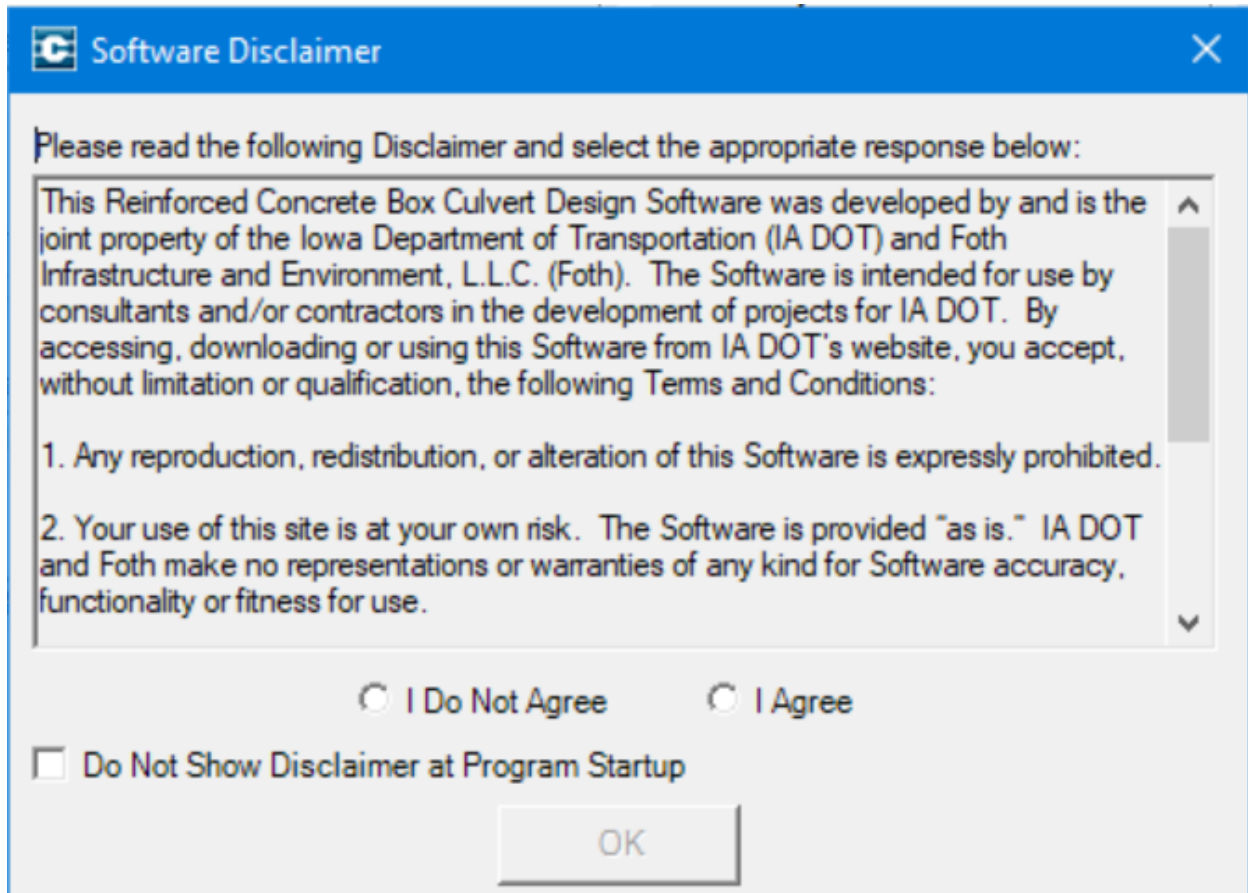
Software Disclaimer

Please read the following Disclaimer and select the appropriate response below:

This Reinforced Concrete Box Culvert Design Software was developed by and is the joint property of the Iowa Department of Transportation (IA DOT) and Foth Infrastructure and Environment, L.L.C. (Foth). The Software is intended for use by consultants and/or contractors in the development of projects for IA DOT. By accessing, downloading or using this Software from IA DOT's website, you accept, without limitation or qualification, the following Terms and Conditions:

1. Any reproduction, redistribution, or alteration of this Software is expressly prohibited.

2. Your use of this site is at your own risk. The Software is provided "as is." IA DOT and Foth make no representations or warranties of any kind for Software accuracy, functionality or fitness for use.

I Do Not Agree

I Agree

Do Not Show Disclaimer at Program Startup

OK